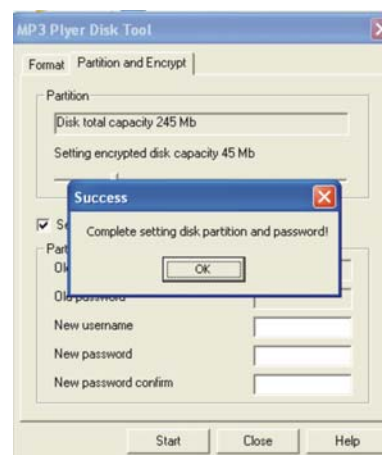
MP3 Plyer Disk Tool

Format | Partition and Encrypt

Partition

Disk total capacity 245 Mb

Setting encrypted disk capacity 45 Mb

Success

Complete setting disk partition and password!

OK

Se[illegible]

Part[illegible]

Ol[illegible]

Old password

New username

New password

New password confirm

Start | Close | Help